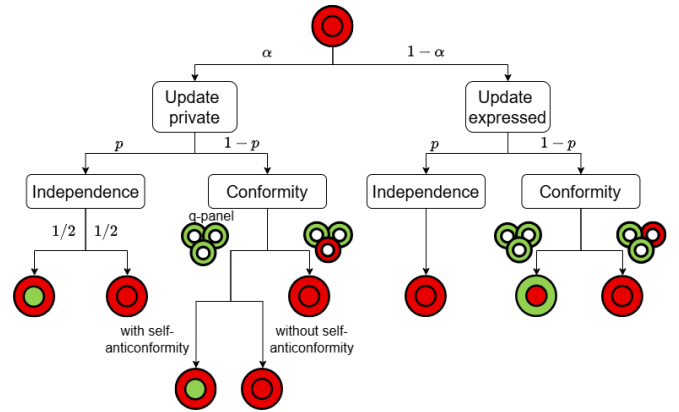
$\alpha$

$1-\alpha$

Update private

Update expressed

$p$

$1-p$

$p$

$1-p$

Independence

Conformity

Independence

Conformity

$1/2$ $1/2$

q-panel

with self-anticonformity

without self-anticonformity